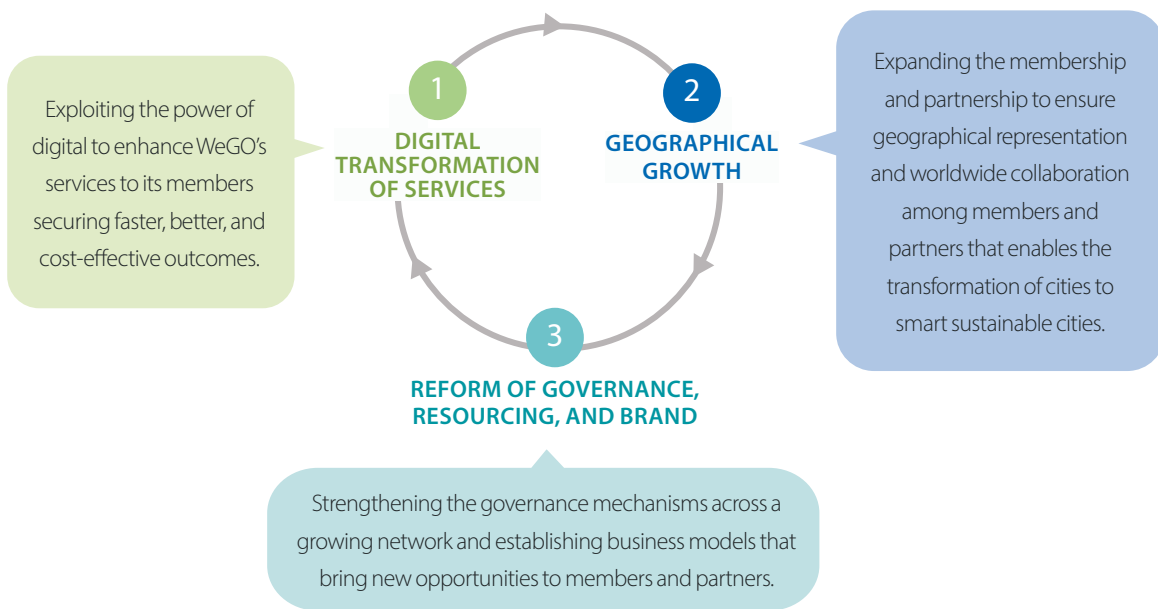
Exploiting the power of digital to enhance WeGO's services to its members securing faster, better, and cost-effective outcomes.

1
DIGITAL TRANSFORMATION OF SERVICES

2
GEOGRAPHICAL GROWTH

Expanding the membership and partnership to ensure geographical representation and worldwide collaboration among members and partners that enables the transformation of cities to smart sustainable cities.

3
REFORM OF GOVERNANCE, RESOURCING, AND BRAND

Strengthening the governance mechanisms across a growing network and establishing business models that bring new opportunities to members and partners.